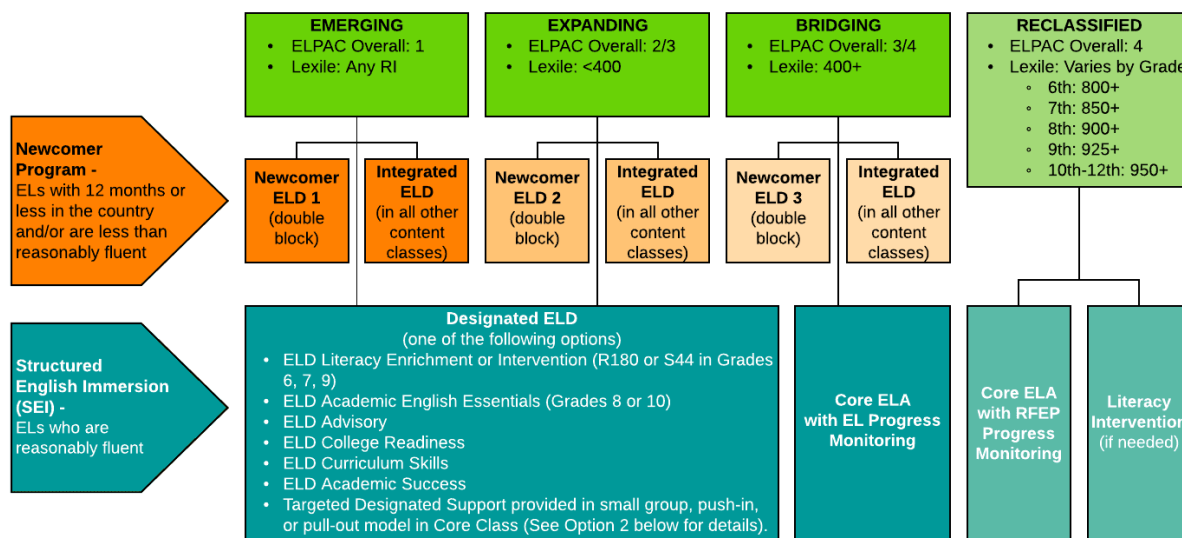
EMERGING
• ELPAC Overall: 1
• Lexile: Any RI

EXPANDING
• ELPAC Overall: 2/3
• Lexile: <400

BRIDGING
• ELPAC Overall: 3/4
• Lexile: 400+

RECLASSIFIED
• ELPAC Overall: 4
• Lexile: Varies by Grade
◦ 6th: 800+
◦ 7th: 850+
◦ 8th: 900+
◦ 9th: 925+
◦ 10th-12th: 950+

Newcomer Program - ELs with 12 months or less in the country and/or are less than reasonably fluent

Newcomer ELD 1 (double block)

Integrated ELD (in all other content classes)

Newcomer ELD 2 (double block)

Integrated ELD (in all other content classes)

Newcomer ELD 3 (double block)

Integrated ELD (in all other content classes)

Structured English Immersion (SEI) - ELs who are reasonably fluent

Designated ELD
(one of the following options)
• ELD Literacy Enrichment or Intervention (R180 or S44 in Grades 6, 7, 9)
• ELD Academic English Essentials (Grades 8 or 10)
• ELD Advisory
• ELD College Readiness
• ELD Curriculum Skills
• ELD Academic Success
• Targeted Designated Support provided in small group, push-in, or pull-out model in Core Class (See Option 2 below for details).

Core ELA with EL Progress Monitoring

Core ELA with RFEP Progress Monitoring

Literacy Intervention (if needed)